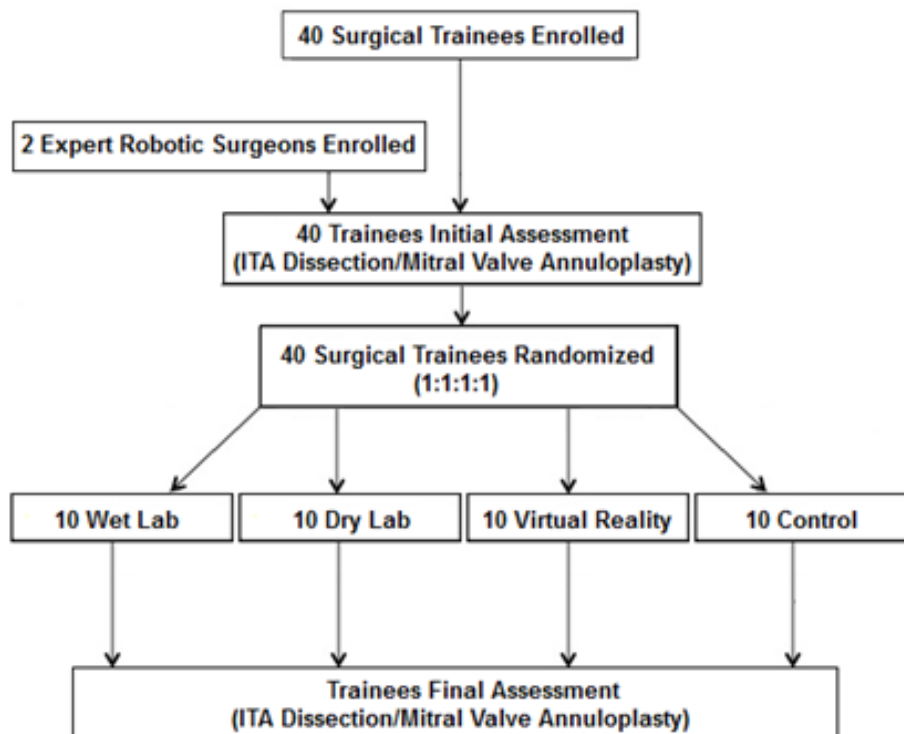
40 Surgical Trainees Enrolled

2 Expert Robotic Surgeons Enrolled

40 Trainees Initial Assessment
(ITA Dissection/Mitral Valve Annuloplasty)

40 Surgical Trainees Randomized
(1:1:1:1)

10 Wet Lab

10 Dry Lab

10 Virtual Reality

10 Control

Trainees Final Assessment
(ITA Dissection/Mitral Valve Annuloplasty)